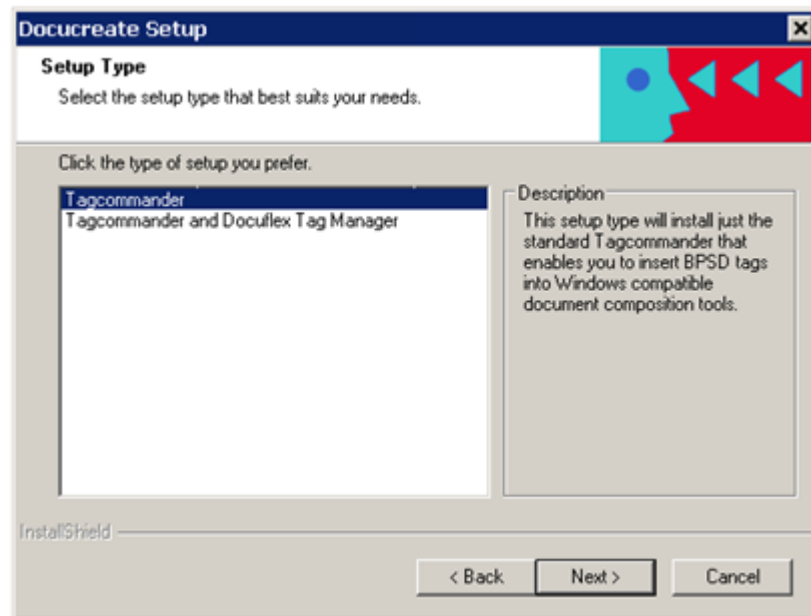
Docucreate Setup

Setup Type

Select the setup type that best suits your needs.

Click the type of setup you prefer.

Tagcommander
Tagcommander and Docuflex Tag Manager

Description

This setup type will install just the standard Tagcommander that enables you to insert BPSD tags into Windows compatible document composition tools.

InstallShield

< Back

Next >

Cancel